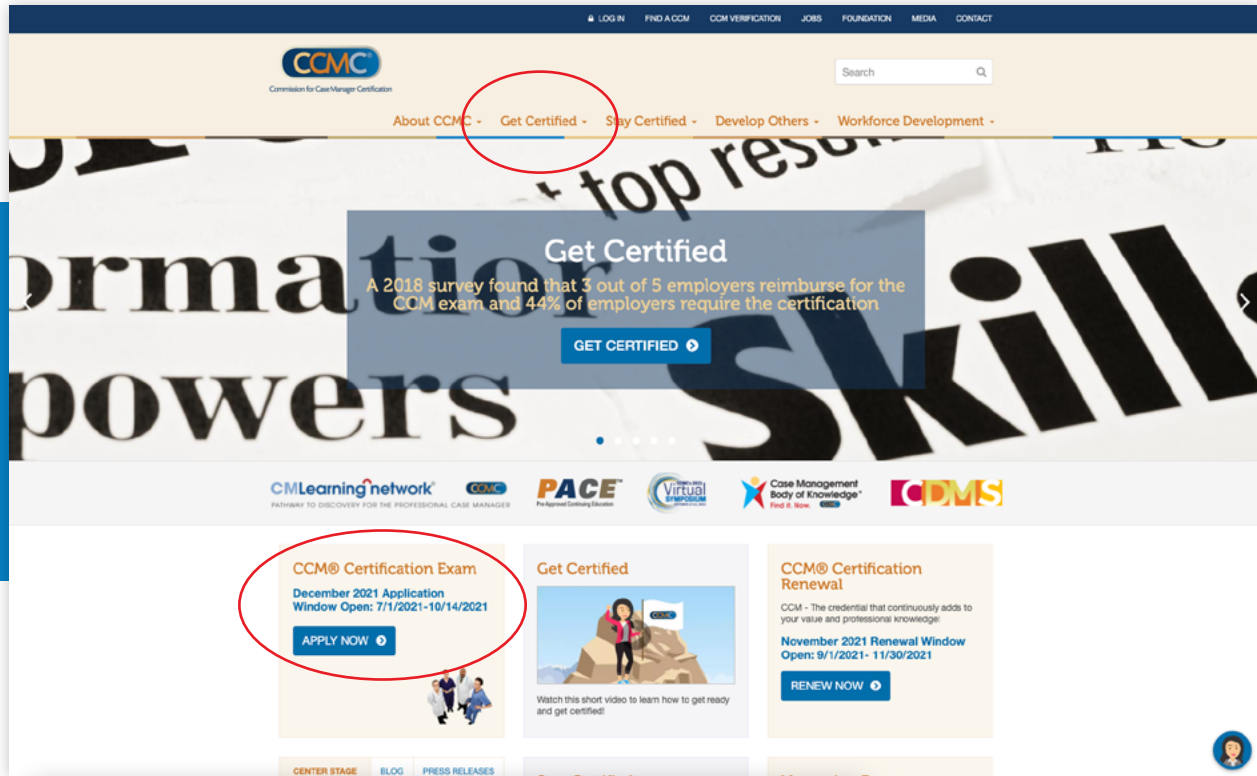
LOG IN FIND A CCM CCM VERIFICATION JOBS FOUNDATION MEDIA CONTACT

CCMC
Commission for Case Manager Certification

Search

About CCMC Get Certified Stay Certified Develop Others Workforce Development

top resu
rmation
powers
Skill

Get Certified
A 2018 survey found that 3 out of 5 employers reimburse for the CCM exam and 44% of employers require the certification

GET CERTIFIED

CMLearning network
PATHWAY TO DISCOVERY FOR THE PROFESSIONAL CASE MANAGER
CCMC
PACE
Pre-Approved Continuing Education
Virtual Symposium
Case Management Body of Knowledge
Find It. Now.
CDMS

CCM® Certification Exam
December 2021 Application Window Open: 7/1/2021-10/14/2021
APPLY NOW

Get Certified
CCMC
Watch this short video to learn how to get ready and get certified!

CCM® Certification Renewal
CCM - The credential that continuously adds to your value and professional knowledge!
November 2021 Renewal Window Open: 9/1/2021- 11/30/2021
RENEW NOW

CENTER STAGE BLOG PRESS RELEASES